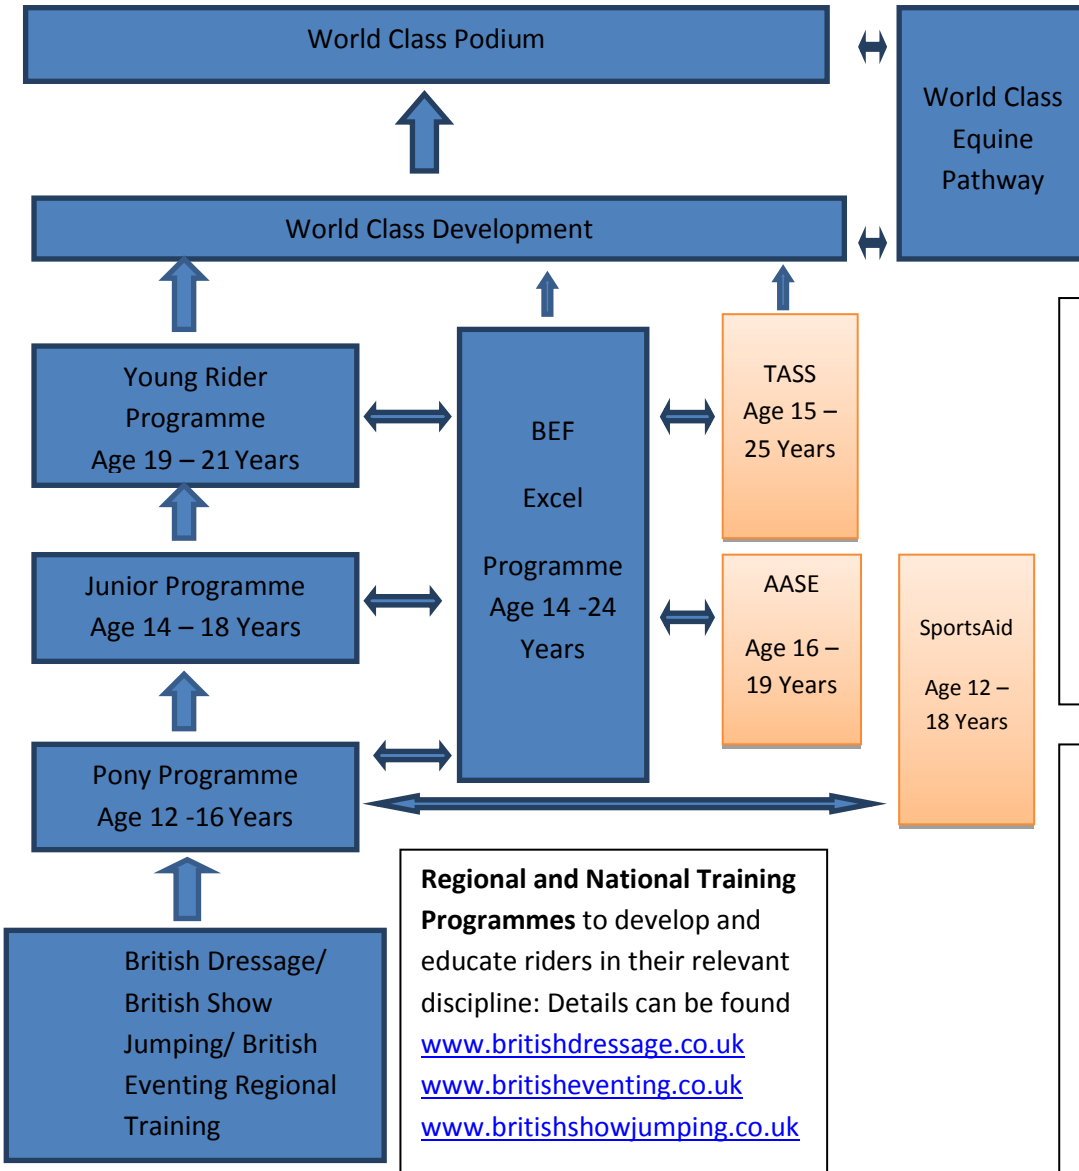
World Class Podium

World Class Equine Pathway

World Class Development

Young Rider Programme Age 19 – 21 Years

BEF

Excel

Programme Age 14 -24 Years

TASS Age 15 – 25 Years

Junior Programme Age 14 – 18 Years

AASE

Age 16 – 19 Years

SportsAid

Age 12 – 18 Years

Pony Programme Age 12 -16 Years

British Dressage/ British Show Jumping/ British Eventing Regional Training

**Regional and National Training Programmes** to develop and educate riders in their relevant discipline: Details can be found www.britishdressage.co.uk www.britisheventing.co.uk www.britishshowjumping.co.uk